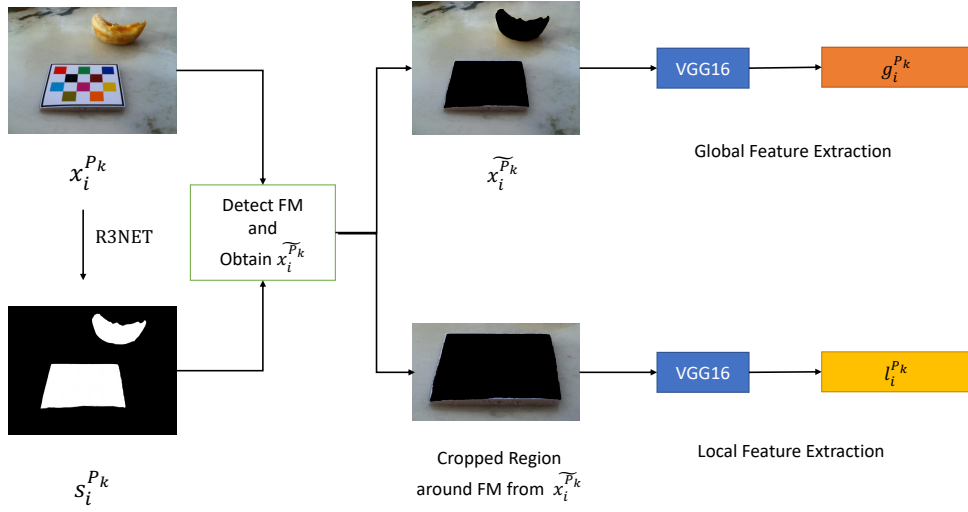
$x_i^{P_k}$

R3NET

$s_i^{P_k}$

Detect FM and Obtain $\widetilde{x_i^{P_k}}$

$\widetilde{x_i^{P_k}}$

VGG16

$g_i^{P_k}$

Global Feature Extraction

Cropped Region around FM from $\widetilde{x_i^{P_k}}$

VGG16

$l_i^{P_k}$

Local Feature Extraction